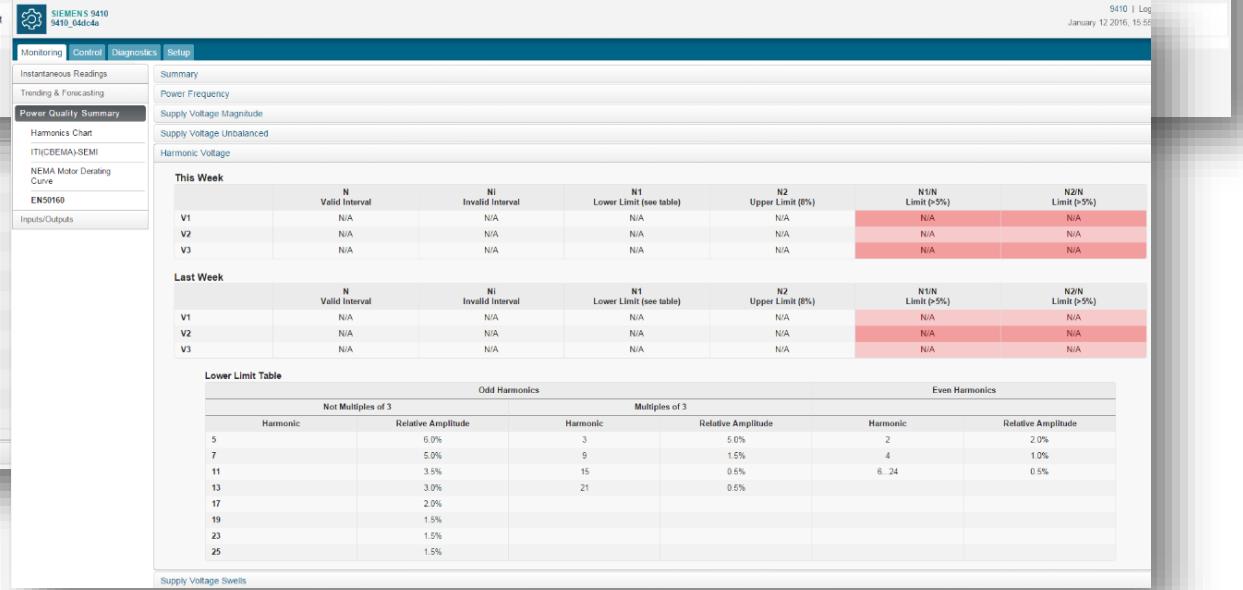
SIEMENS 9410
9410_04dc4a

9410 | Log
January 12 2016, 15:5

Monitoring Control Diagnostics Setup

Instantaneous Readings
Trending & Forecasting
Power Quality Summary
Harmonics Chart
ITI(CBEMA)-SEMI
NEMA Motor Derating Curve
EN50160
Inputs/Outputs

Summary
Power Frequency
Supply Voltage Magnitude
Supply Voltage Unbalanced
Harmonic Voltage

This Week

| | N Valid Interval | Ni Invalid Interval | N1 Lower Limit (see table) | N2 Upper Limit (8%) | N1/N Limit (>5%) | N2/N Limit (>5%) |
|---|---|---|---|---|---|---|
| V1 | N/A | N/A | N/A | N/A | N/A | N/A |
| V2 | N/A | N/A | N/A | N/A | N/A | N/A |
| V3 | N/A | N/A | N/A | N/A | N/A | N/A |

Last Week

| | N Valid Interval | Ni Invalid Interval | N1 Lower Limit (see table) | N2 Upper Limit (8%) | N1/N Limit (>5%) | N2/N Limit (>5%) |
|---|---|---|---|---|---|---|
| V1 | N/A | N/A | N/A | N/A | N/A | N/A |
| V2 | N/A | N/A | N/A | N/A | N/A | N/A |
| V3 | N/A | N/A | N/A | N/A | N/A | N/A |

Lower Limit Table

| Odd Harmonics | | | | Even Harmonics | |
|---|---|---|---|---|---|
| Not Multiples of 3 | | Multiples of 3 | | | |
| Harmonic | Relative Amplitude | Harmonic | Relative Amplitude | Harmonic | Relative Amplitude |
| 5 | 6.0% | 3 | 5.0% | 2 | 2.0% |
| 7 | 5.0% | 9 | 1.5% | 4 | 1.0% |
| 11 | 3.5% | 15 | 0.5% | 6...24 | 0.5% |
| 13 | 3.0% | 21 | 0.5% | | |
| 17 | 2.0% | | | | |
| 19 | 1.5% | | | | |
| 23 | 1.5% | | | | |
| 25 | 1.5% | | | | |

Supply Voltage Swells